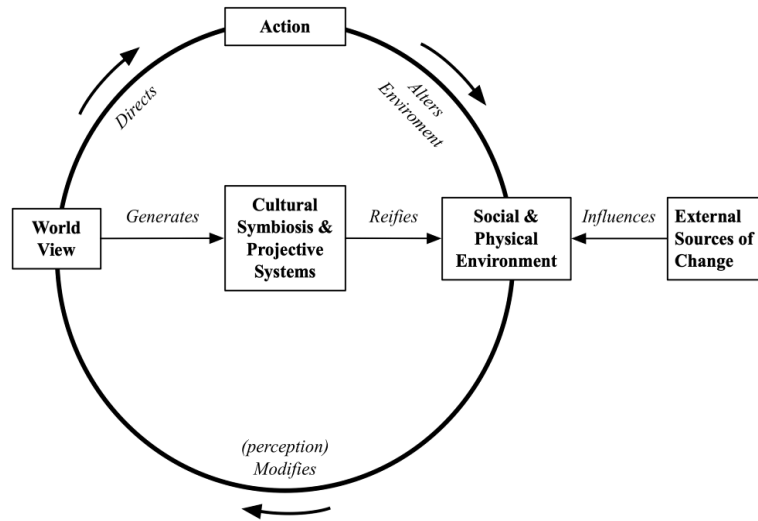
Action

Directs

Alters Enviroment

World View

Generates

Cultural Symbiosis & Projective Systems

Reifies

Social & Physical Environment

Influences

External Sources of Change

(perception) Modifies